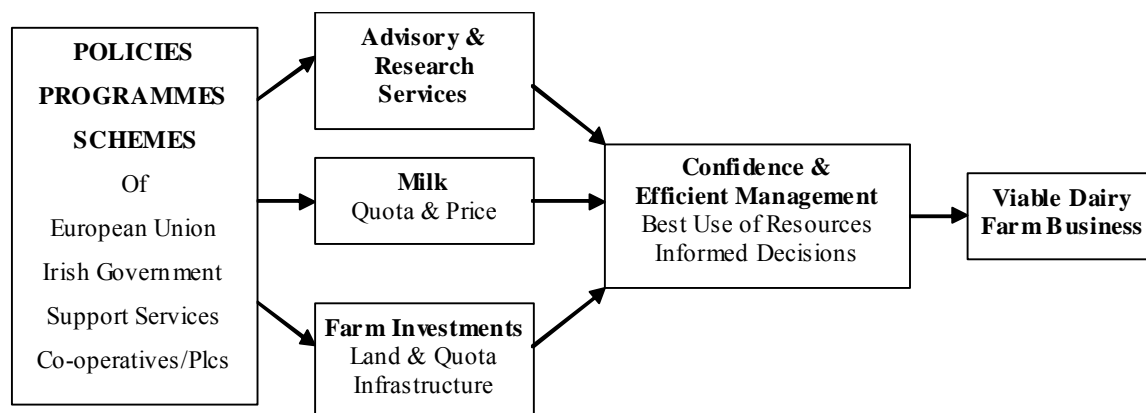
POLICIES
PROGRAMMES
SCHEMES
Of
European Union
Irish Government
Support Services
Co-operatives/Plcs

Advisory & Research Services

Milk
Quota & Price

Farm Investments
Land & Quota
Infrastructure

Confidence & Efficient Management
Best Use of Resources
Informed Decisions

Viable Dairy Farm Business